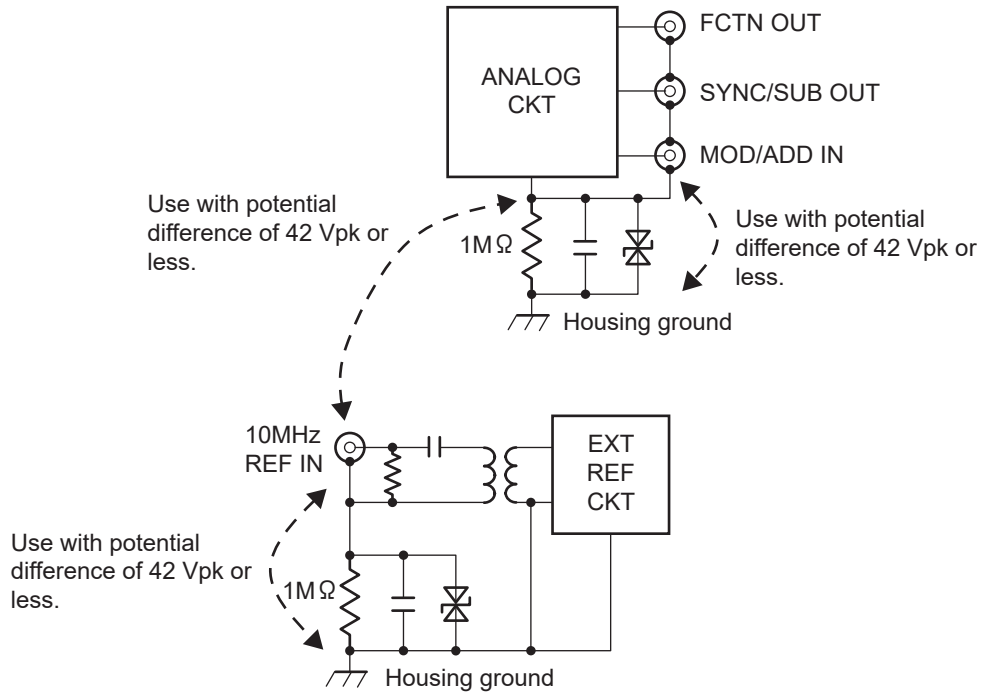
FCTN OUT

ANALOG CKT

SYNC/SUB OUT

MOD/ADD IN

Use with potential difference of 42 Vpk or less.

1MΩ

Use with potential difference of 42 Vpk or less.

Housing ground

10MHz REF IN

EXT REF CKT

Use with potential difference of 42 Vpk or less.

1MΩ

Housing ground